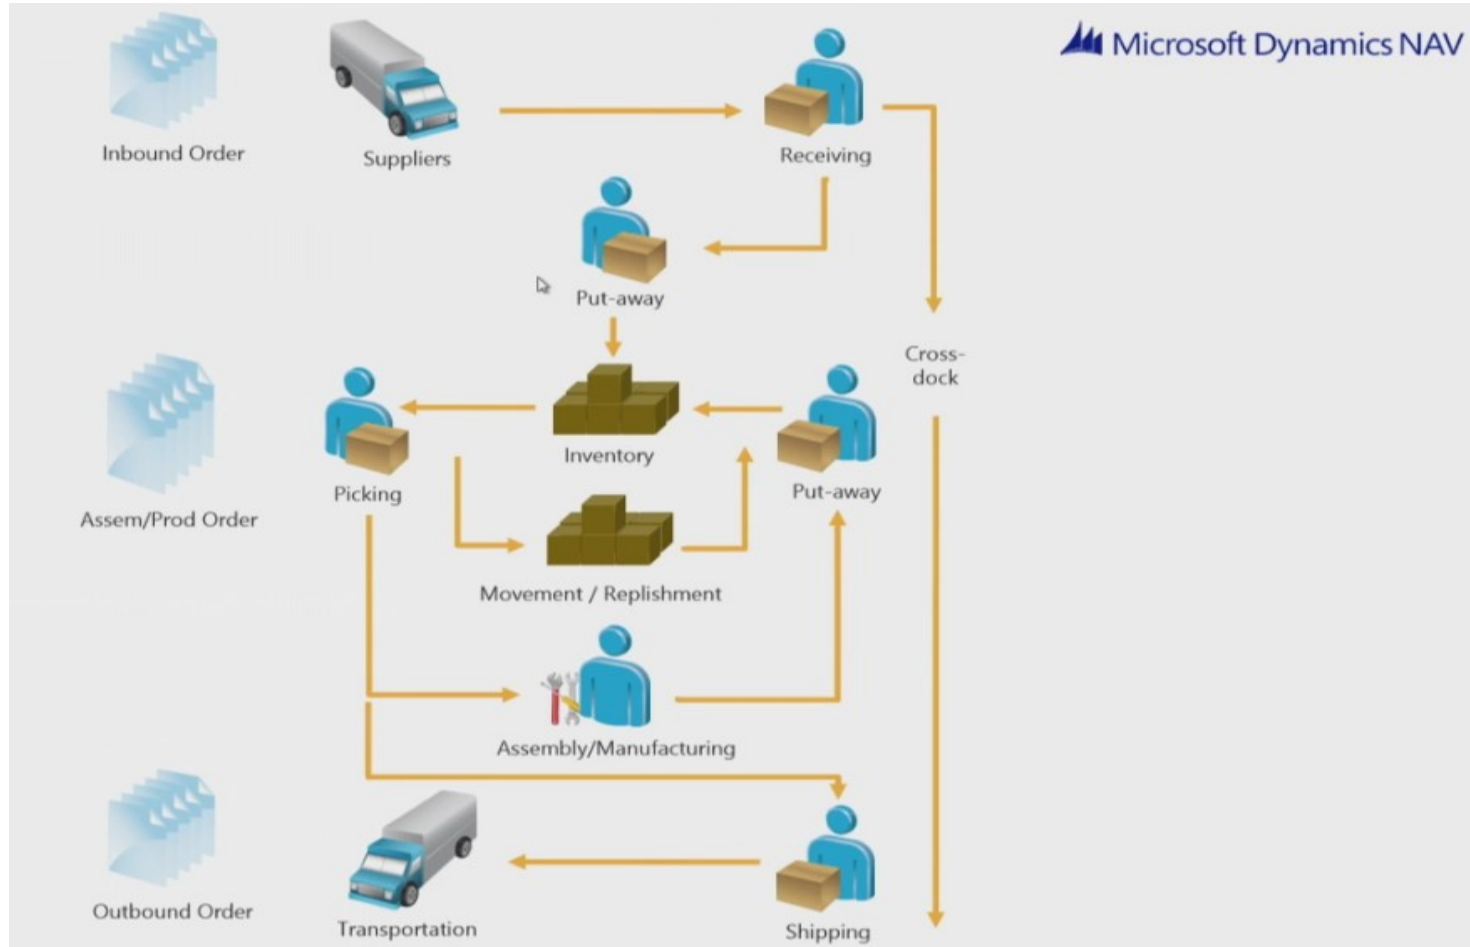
Microsoft Dynamics NAV

Inbound Order

Suppliers

Receiving

Put-away

Cross-dock

Assem/Prod Order

Picking

Inventory

Put-away

Movement / Replishment

Assembly/Manufacturing

Outbound Order

Transportation

Shipping